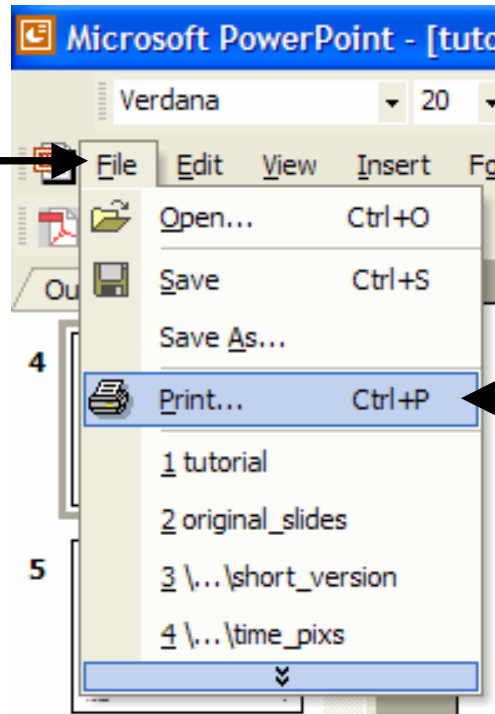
Microsoft PowerPoint - [tuto

Verdana 20

File Edit View Insert Fo

Ou

Open... Ctrl+O

Save Ctrl+S

Save As...

Print... Ctrl+P

1 tutorial

2 original_slides

3 \...\short_version

4 \...\time_pixs

4

5